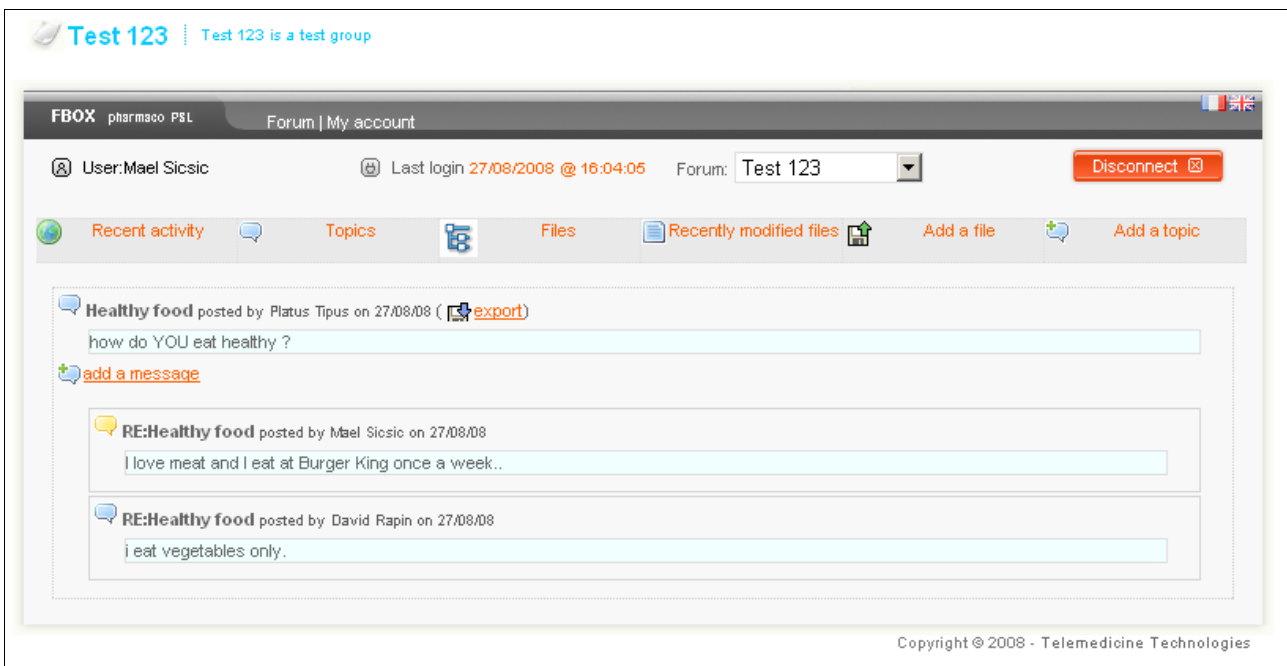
Test 123 Test 123 is a test group

FBOX pharmaco PSL Forum | My account

User:Mael Sicsic Last login 27/08/2008 @ 16:04:05 Forum: Test 123 Disconnect

Recent activity Topics Files Recently modified files Add a file Add a topic

Healthy food posted by Platus Tipus on 27/08/08 ( export)

how do YOU eat healthy ?

add a message

RE:Healthy food posted by Mael Sicsic on 27/08/08

I love meat and I eat at Burger King once a week..

RE:Healthy food posted by David Rapin on 27/08/08

i eat vegetables only.

Copyright © 2008 - Telemedicine Technologies